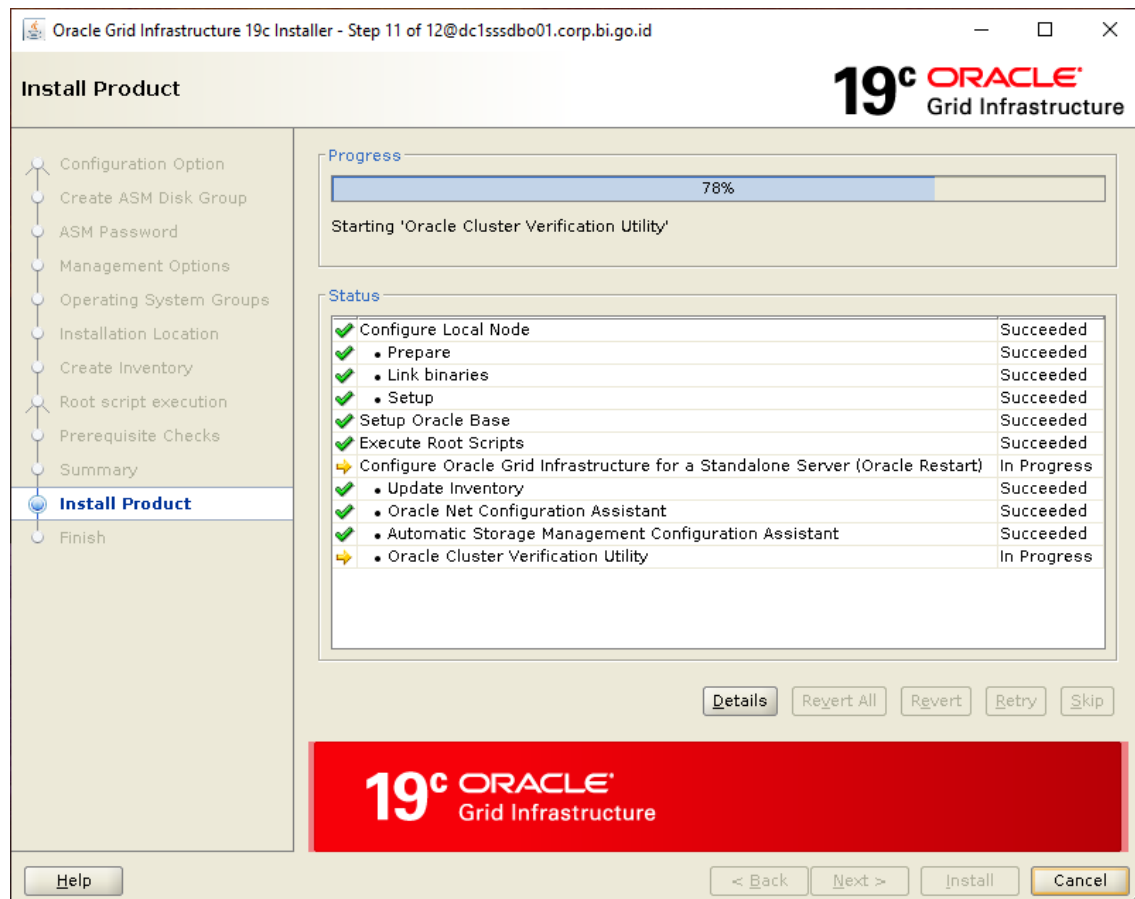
Oracle Grid Infrastructure 19c Installer - Step 11 of 12@dc1sssdbo01.corp.bi.go.id

Install Product

19c ORACLE Grid Infrastructure

Configuration Option
Create ASM Disk Group
ASM Password
Management Options
Operating System Groups
Installation Location
Create Inventory
Root script execution
Prerequisite Checks
Summary
Install Product
Finish

Progress

78%

Starting 'Oracle Cluster Verification Utility'

Status

| | |
|---|---|
| Configure Local Node | Succeeded |
| • Prepare | Succeeded |
| • Link binaries | Succeeded |
| • Setup | Succeeded |
| Setup Oracle Base | Succeeded |
| Execute Root Scripts | Succeeded |
| Configure Oracle Grid Infrastructure for a Standalone Server (Oracle Restart) | In Progress |
| • Update Inventory | Succeeded |
| • Oracle Net Configuration Assistant | Succeeded |
| • Automatic Storage Management Configuration Assistant | Succeeded |
| • Oracle Cluster Verification Utility | In Progress |

Details Revert All Revert Retry Skip

19c ORACLE Grid Infrastructure

Help < Back Next > Install Cancel